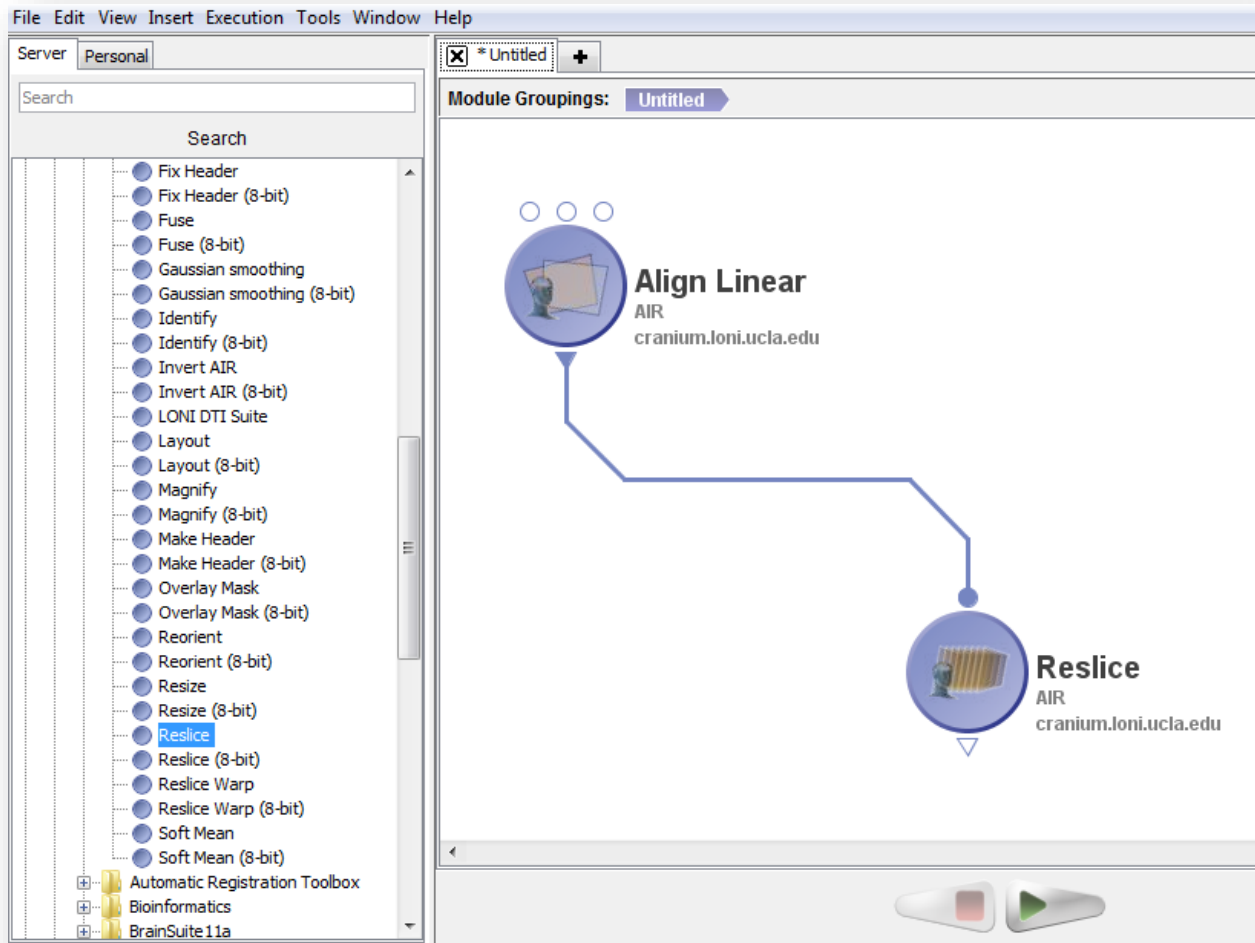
File Edit View Insert Execution Tools Window Help

Server Personal

Search

Search

Fix Header
Fix Header (8-bit)
Fuse
Fuse (8-bit)
Gaussian smoothing
Gaussian smoothing (8-bit)
Identify
Identify (8-bit)
Invert AIR
Invert AIR (8-bit)
LONI DTI Suite
Layout
Layout (8-bit)
Magnify
Magnify (8-bit)
Make Header
Make Header (8-bit)
Overlay Mask
Overlay Mask (8-bit)
Reorient
Reorient (8-bit)
Resize
Resize (8-bit)
Reslice
Reslice (8-bit)
Reslice Warp
Reslice Warp (8-bit)
Soft Mean
Soft Mean (8-bit)
Automatic Registration Toolbox
Bioinformatics
BrainSuite11a

* Untitled

Module Groupings: Untitled

Align Linear
AIR
cranium.loni.ucla.edu

Reslice
AIR
cranium.loni.ucla.edu